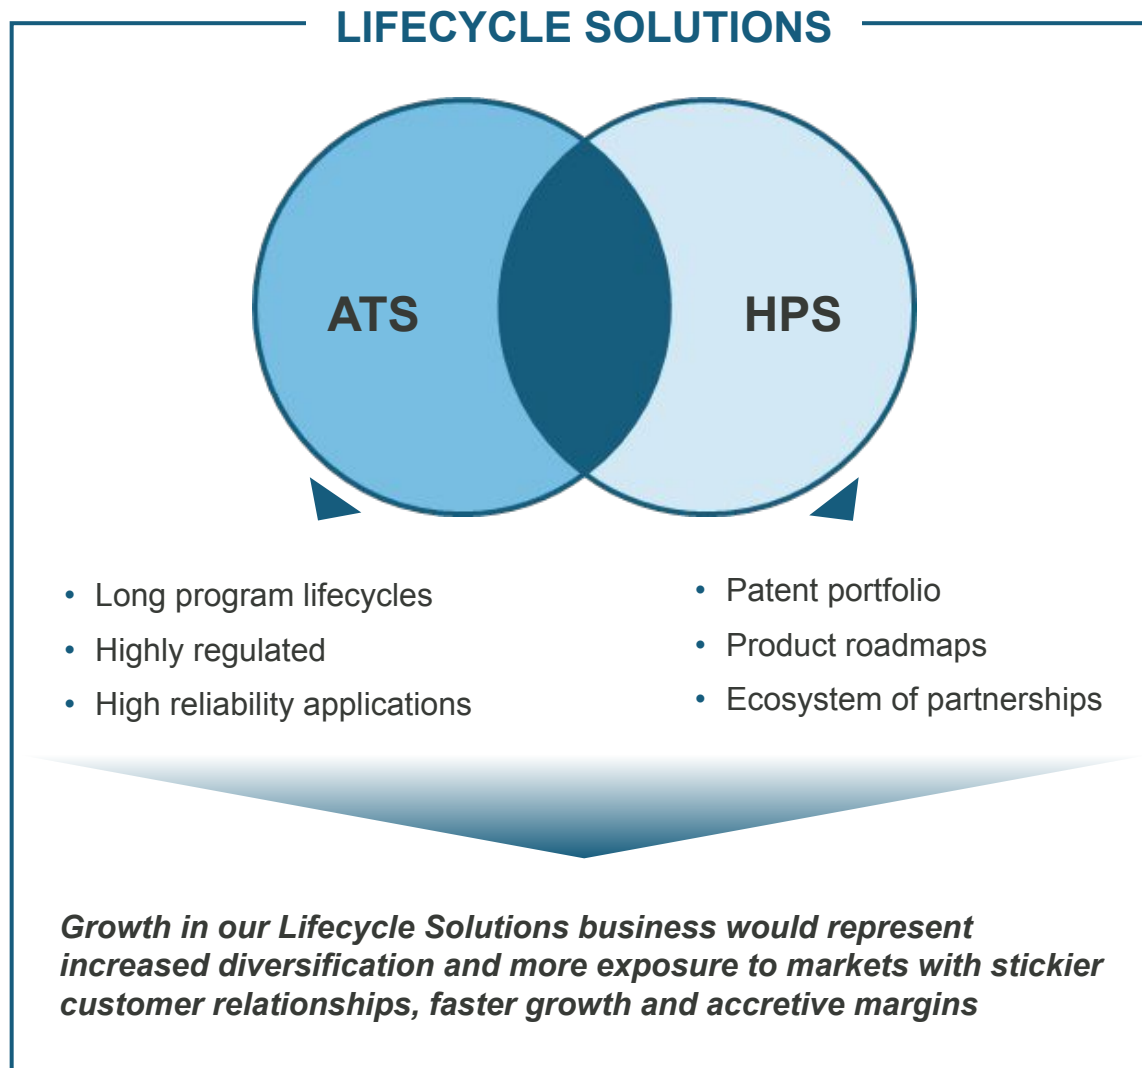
LIFECYCLE SOLUTIONS

ATS

HPS

- Long program lifecycles
- Highly regulated
- High reliability applications

- Patent portfolio
- Product roadmaps
- Ecosystem of partnerships

*Growth in our Lifecycle Solutions business would represent increased diversification and more exposure to markets with stickier customer relationships, faster growth and accretive margins*